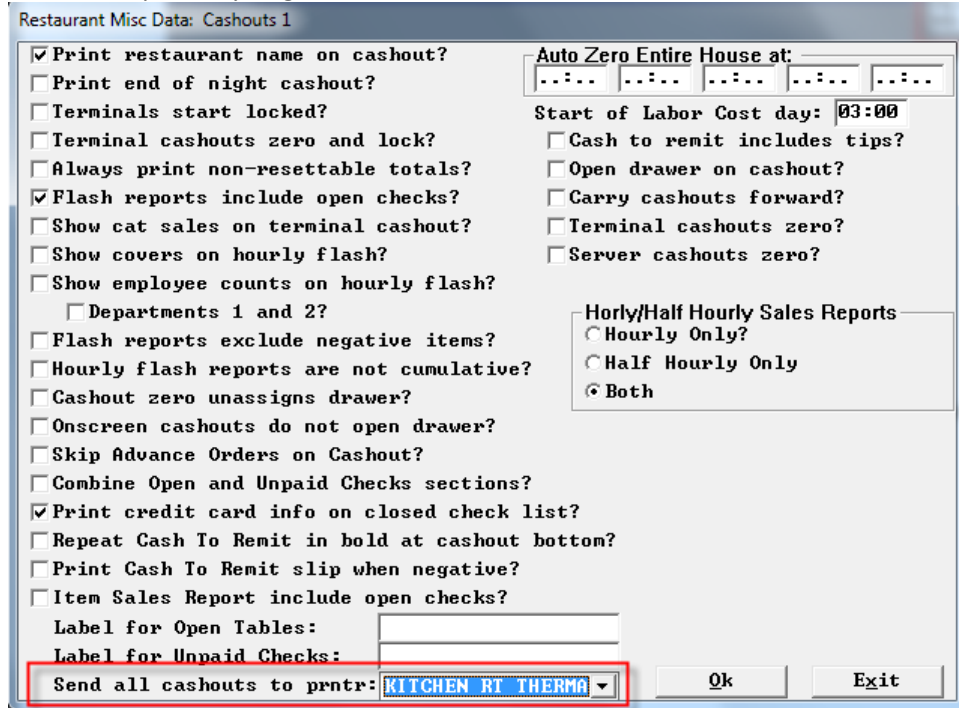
Restaurant Misc Data: Cashouts 1

Print restaurant name on cashout?
Print end of night cashout?
Terminals start locked?
Terminal cashouts zero and lock?
Always print non-resettable totals?
Flash reports include open checks?
Show cat sales on terminal cashout?
Show covers on hourly flash?
Show employee counts on hourly flash?
Departments 1 and 2?
Flash reports exclude negative items?
Hourly flash reports are not cumulative?
Cashout zero unassigns drawer?
Onscreen cashouts do not open drawer?
Skip Advance Orders on Cashout?
Combine Open and Unpaid Checks sections?
Print credit card info on closed check list?
Repeat Cash To Remit in bold at cashout bottom?
Print Cash To Remit slip when negative?
Item Sales Report include open checks?
Label for Open Tables:
Label for Unpaid Checks:
Send all cashouts to prntr: KITCHEN RT THERMA

Auto Zero Entire House at:
..:.. ..:.. ..:.. ..:.. ..:..
Start of Labor Cost day: 03:00
Cash to remit includes tips?
Open drawer on cashout?
Carry cashouts forward?
Terminal cashouts zero?
Server cashouts zero?

Horly/Half Hourly Sales Reports
Hourly Only?
Half Hourly Only
Both

Ok
Exit